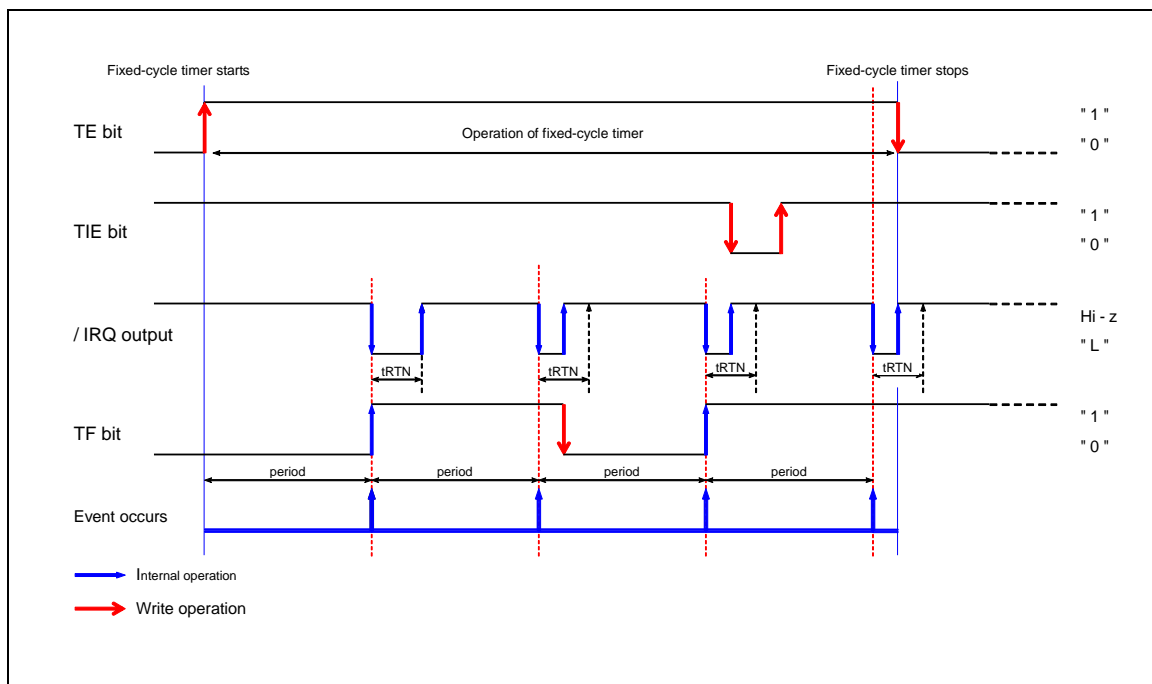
Fixed-cycle timer starts

Fixed-cycle timer stops

TE bit

Operation of fixed-cycle timer

" 1 "

" 0 "

TIE bit

" 1 "

" 0 "

/ IRQ output

Hi - z

" L "

tRTN

tRTN

tRTN

tRTN

TF bit

" 1 "

" 0 "

period

period

period

period

Event occurs

Internal operation

Write operation